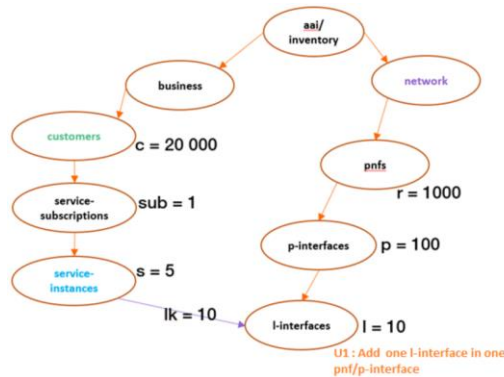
aai/
inventory

business

network

customers

c = 20 000

pnfs

r = 1000

service-subscriptions

sub = 1

p-interfaces

p = 100

service-instances

s = 5

lk = 10

l-interfaces

l = 10

U1 : Add one l-interface in one pnf/p-interface